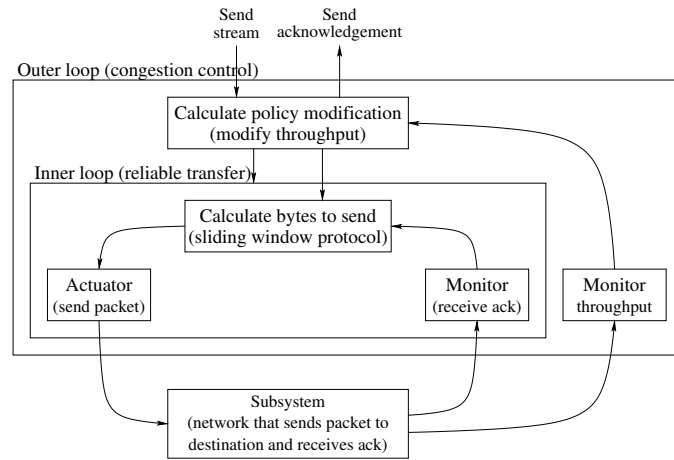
Send stream

Send acknowledgement

Outer loop (congestion control)

Calculate policy modification (modify throughput)

Inner loop (reliable transfer)

Calculate bytes to send (sliding window protocol)

Actuator (send packet)

Monitor (receive ack)

Monitor throughput

Subsystem (network that sends packet to destination and receives ack)